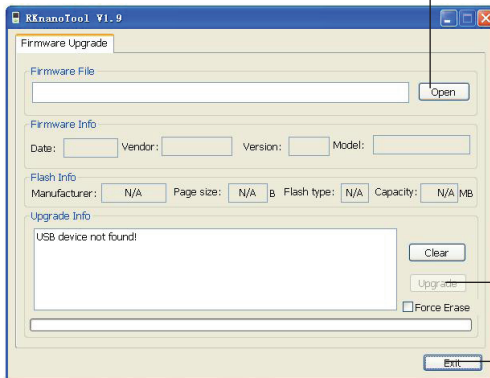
RKnanoTool V1.9

Firmware Upgrade

Firmware File

Open

Firmware Info

Date: Vendor: Version: Model:

Flash Info

Manufacturer: N/A Page size: N/A B Flash type: N/A Capacity: N/A MB

Upgrade Info

USB device not found!

Clear

Upgrade

Force Erase

Exit